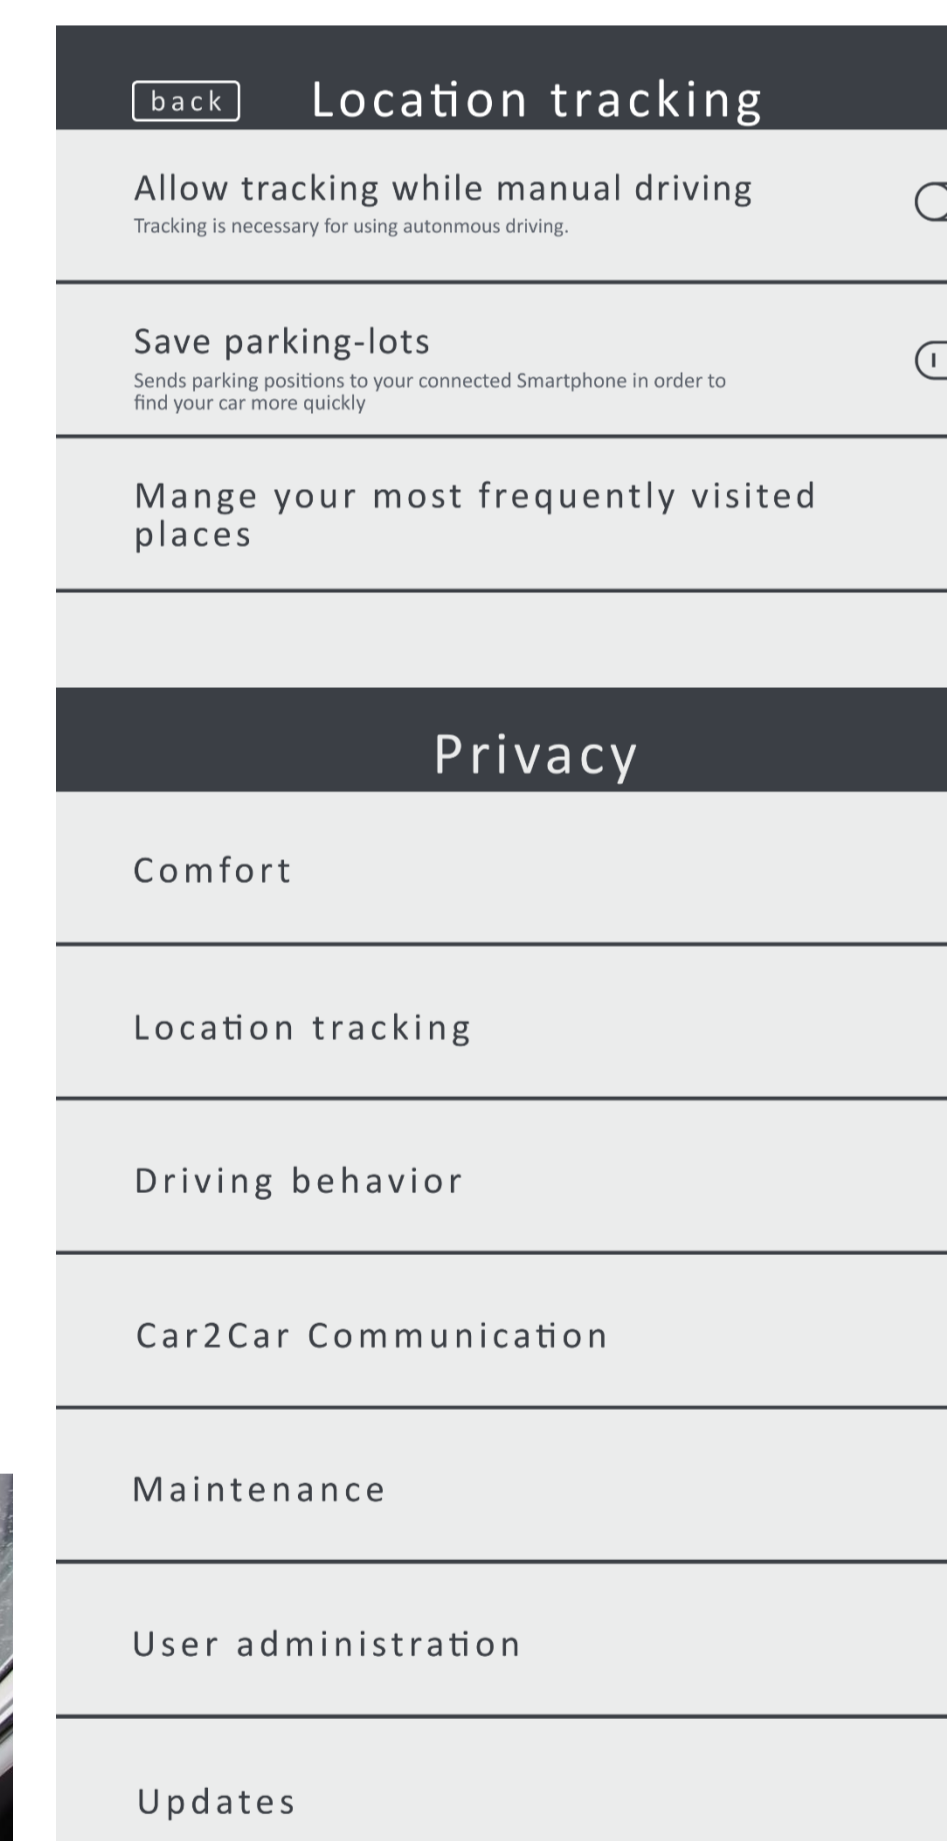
back

Location tracking

Allow tracking while manual driving
Tracking is necessary for using autonmous driving.

Save parking-lots
Sends parking positions to your connected Smartphone in order to find your car more quickly

Mange your most frequently visited places

Privacy

Comfort

Location tracking

Driving behavior

Car2Car Communication

Maintenance

User administration

Updates